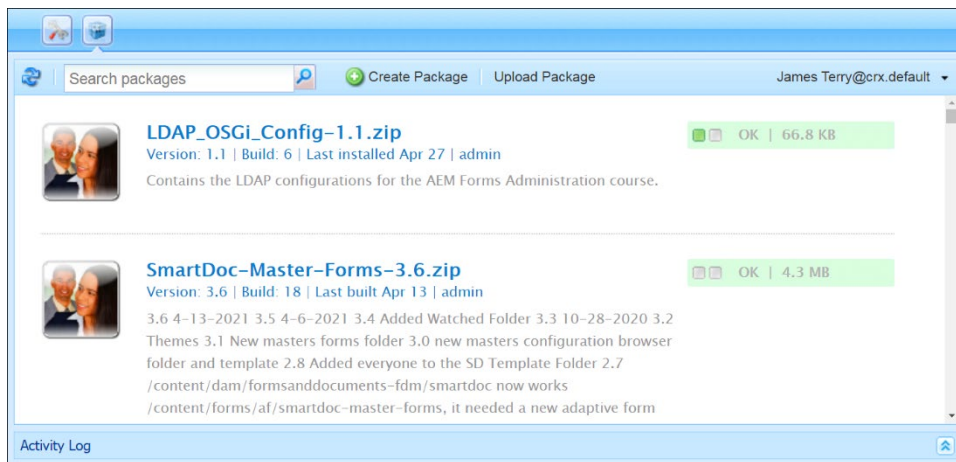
Search packages

Create Package | Upload Package

James Terry@crx.default

LDAP_OSGi_Config-1.1.zip
Version: 1.1 | Build: 6 | Last installed Apr 27 | admin
Contains the LDAP configurations for the AEM Forms Administration course.

OK | 66.8 KB

SmartDoc-Master-Forms-3.6.zip
Version: 3.6 | Build: 18 | Last built Apr 13 | admin
3.6 4-13-2021 3.5 4-6-2021 3.4 Added Watched Folder 3.3 10-28-2020 3.2 Themes 3.1 New masters forms folder 3.0 new masters configuration browser folder and template 2.8 Added everyone to the SD Template Folder 2.7 /content/dam/formsanddocuments-fdm/smartdoc now works /content/forms/af/smartdoc-master-forms, it needed a new adaptive form

OK | 4.3 MB

Activity Log